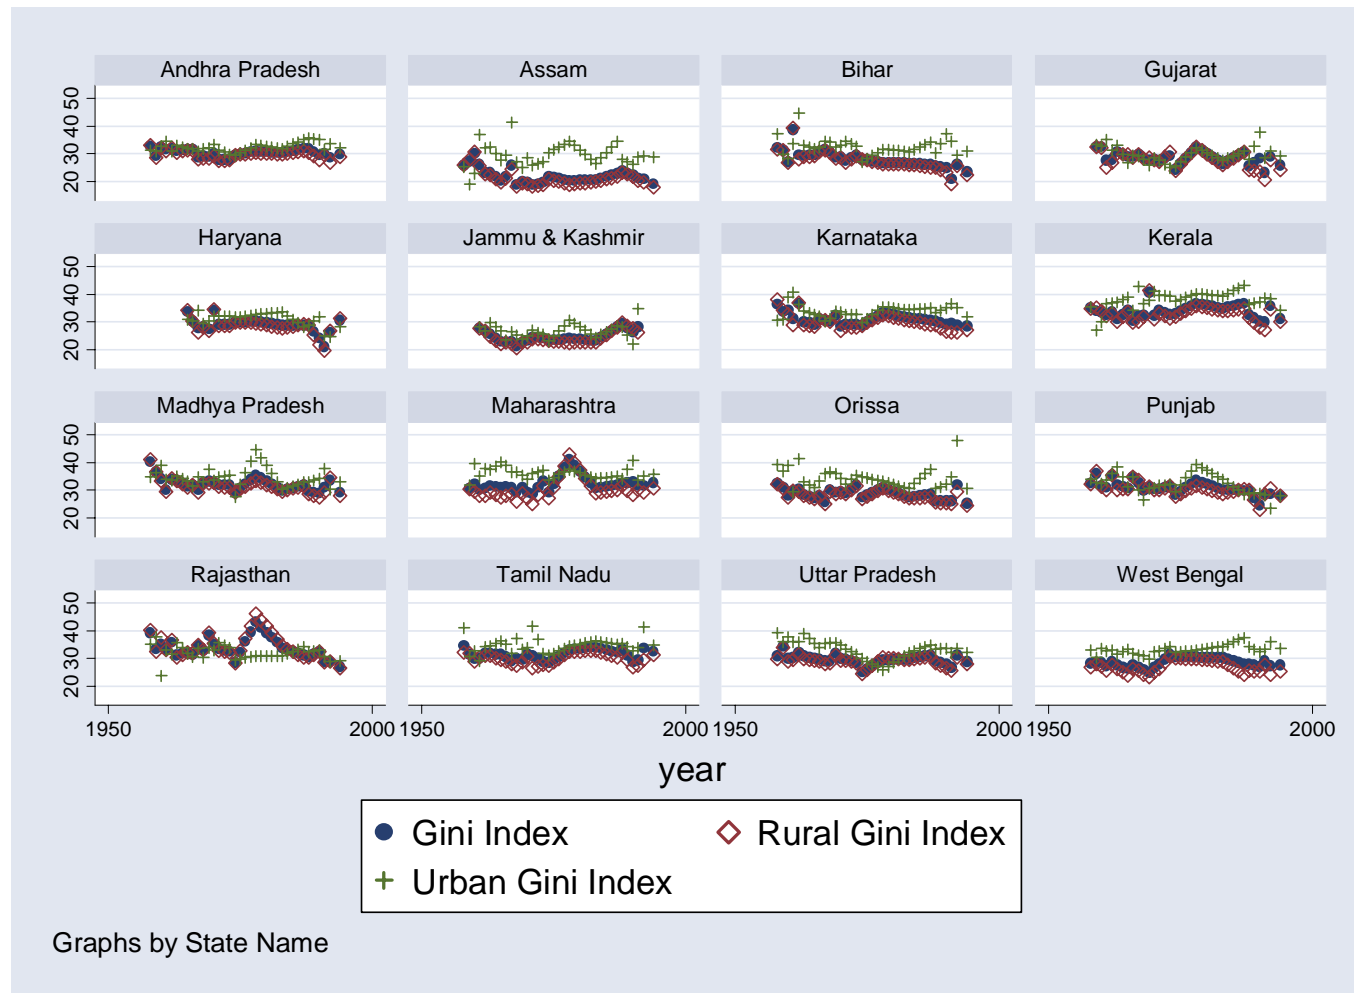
Andhra Pradesh
Assam
Bihar
Gujarat

20 30 40 50

Haryana
Jammu & Kashmir
Karnataka
Kerala

20 30 40 50

Madhya Pradesh
Maharashtra
Orissa
Punjab

20 30 40 50

Rajasthan
Tamil Nadu
Uttar Pradesh
West Bengal

20 30 40 50

1950 2000 1950 2000 1950 2000 1950 2000

year

Gini Index
Rural Gini Index
Urban Gini Index

Graphs by State Name